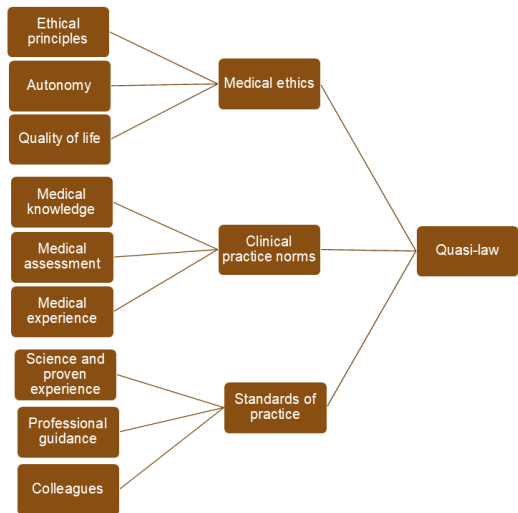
Ethical principles

Autonomy

Quality of life

Medical ethics

Medical knowledge

Medical assessment

Medical experience

Clinical practice norms

Quasi-law

Science and proven experience

Professional guidance

Colleagues

Standards of practice